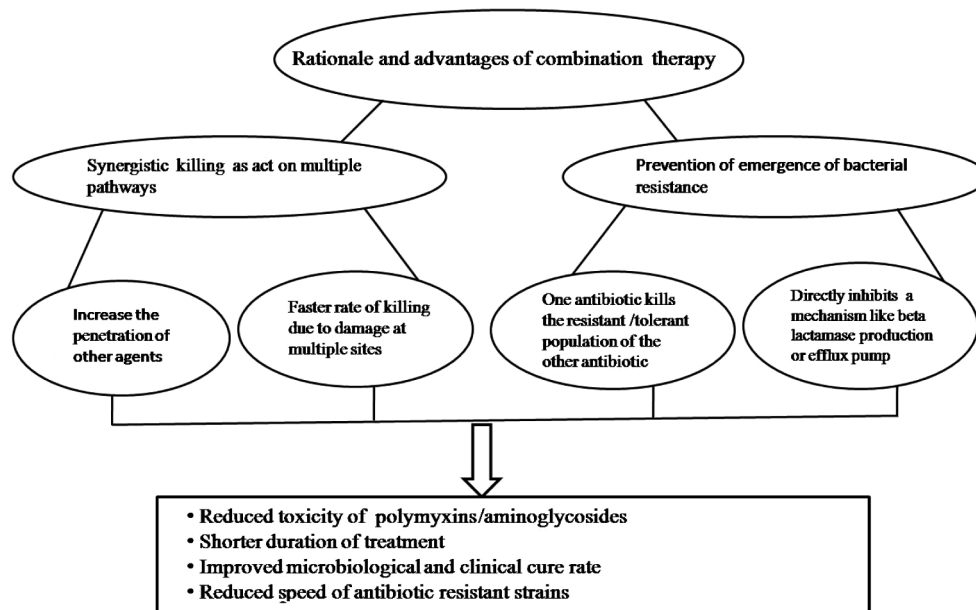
Rationale and advantages of combination therapy

Synergistic killing as act on multiple pathways

Prevention of emergence of bacterial resistance

Increase the penetration of other agents

Faster rate of killing due to damage at multiple sites

One antibiotic kills the resistant /tolerant population of the other antibiotic

Directly inhibits a mechanism like beta lactamase production or efflux pump

• Reduced toxicity of polymyxins/aminoglycosides
• Shorter duration of treatment
• Improved microbiological and clinical cure rate
• Reduced speed of antibiotic resistant strains